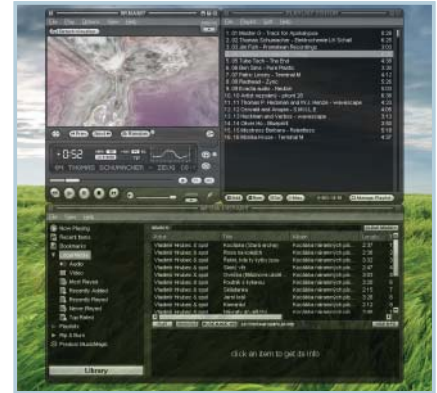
WINAMP
File Play Options View Help
-0:52
THOMAS SCHUMACHER - ZEJU
1. Master 0 - Track for Apokalypse
2. Thomas Schumacher - Elektroakustische Lit Schall
3. Jan Fish - Proteidean Recordings
5. Tube Tech - The End
6. Ben Sims - Pure Plastic
7. Pablo Lorenz - Terminal M
8. Redhead - Zyric
9. Brooks Audio - Neutron
10. Anton aqmatic - phunk 28
11. Thomas P. Heckmann and Hurtle - wavescape
12. Griswald Angels - S.M.I.L.E.
13. Heckmann and Verbus - wavescape
14. Ex Mix - Blakelöd
15. Mitochrond Brothers - Robotheos
16. Monika Kruse - Terminal M
Now Playing
Recent Items
Bookmarks
Local Media
Audio
Video
Most Played
Recently Added
Recently Played
Never Played
Top Rated
Playlists
Media Library
Library
Artist
Title
Album
Vladimír Hruban
Kocábka
click an item to get its info